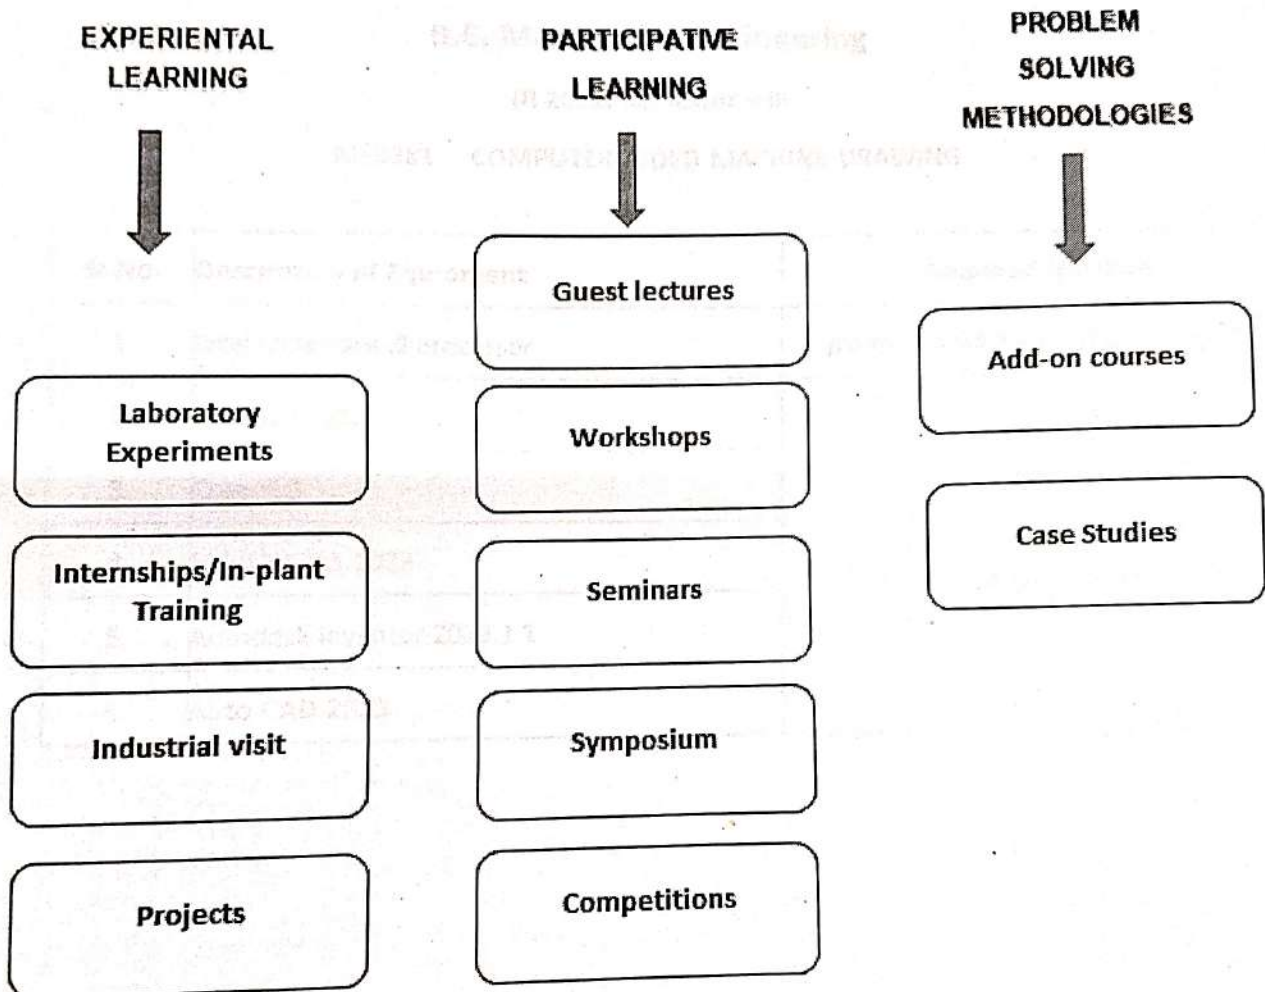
EXPERIENTAL LEARNING

Laboratory Experiments

Internships/In-plant Training

Industrial visit

Projects

PARTICIPATIVE LEARNING

Guest lectures

Workshops

Seminars

Symposium

Competitions

PROBLEM SOLVING METHODOLOGIES

Add-on courses

Case Studies